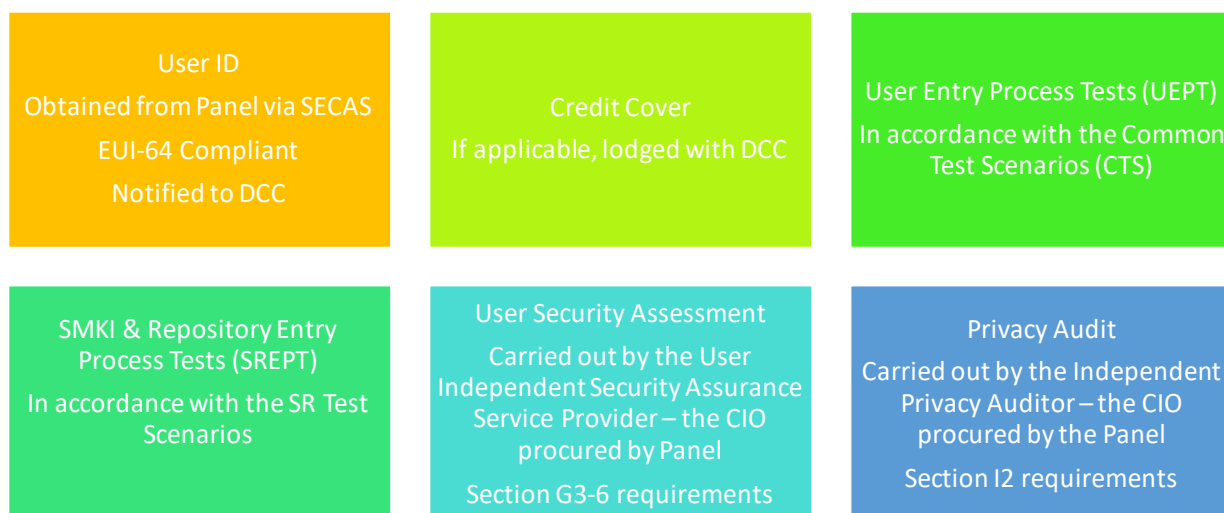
User ID
Obtained from Panel via SECAS
EUI-64 Compliant
Notified to DCC

Credit Cover
If applicable, lodged with DCC

User Entry Process Tests (UEPT)
In accordance with the Common Test Scenarios (CTS)

SMKI & Repository Entry Process Tests (SREPT)
In accordance with the SR Test Scenarios

User Security Assessment
Carried out by the User Independent Security Assurance Service Provider – the CIO procured by Panel
Section G3-6 requirements

Privacy Audit
Carried out by the Independent Privacy Auditor – the CIO procured by the Panel
Section I2 requirements